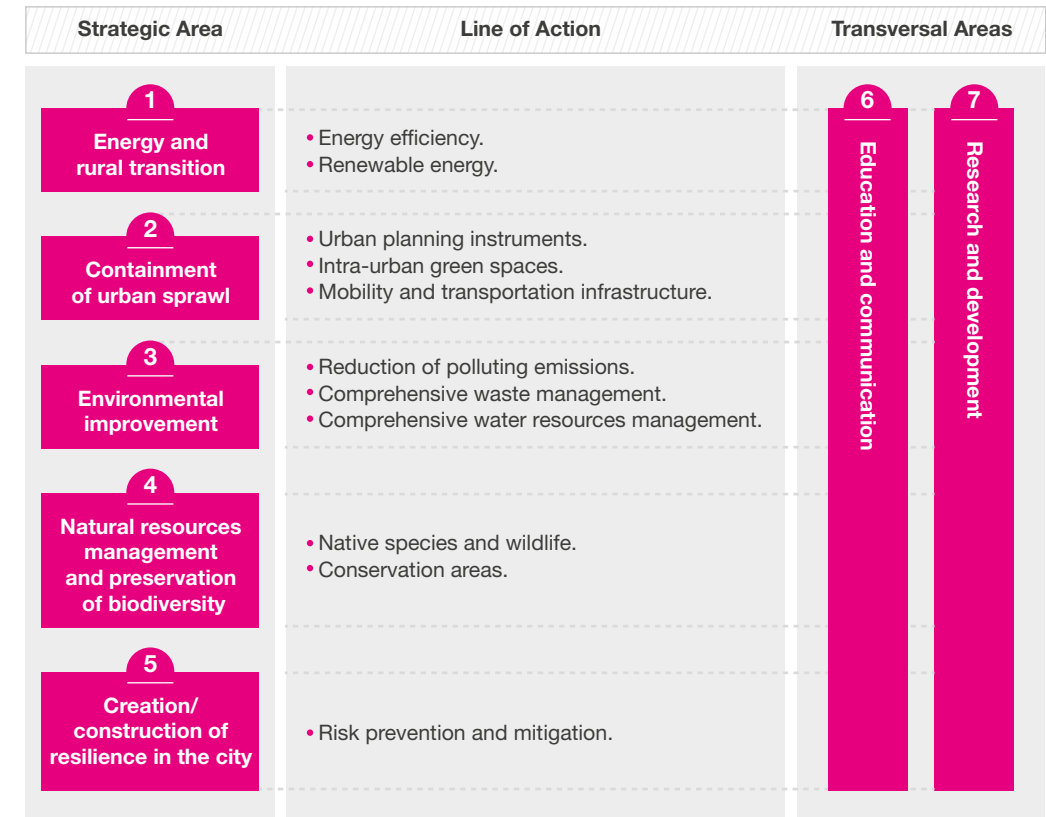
| Strategic Area | Line of Action | Transversal Areas |
|---|---|---|
| 1 Energy and rural transition | • Energy efficiency. • Renewable energy. | 6 Education and communication; 7 Research and development |
| 2 Containment of urban sprawl | • Urban planning instruments. • Intra-urban green spaces. • Mobility and transportation infrastructure. | |
| 3 Environmental improvement | • Reduction of polluting emissions. • Comprehensive waste management. • Comprehensive water resources management. | |
| 4 Natural resources management and preservation of biodiversity | • Native species and wildlife. • Conservation areas. | |
| 5 Creation/ construction of resilience in the city | • Risk prevention and mitigation. | |